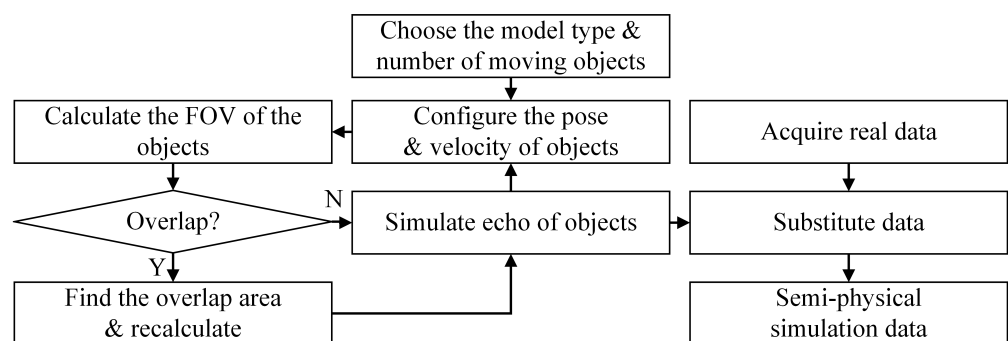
Choose the model type & number of moving objects

Calculate the FOV of the objects

Configure the pose & velocity of objects

Acquire real data

N

Overlap?

Simulate echo of objects

Substitute data

Y

Find the overlap area & recalculate

Semi-physical simulation data